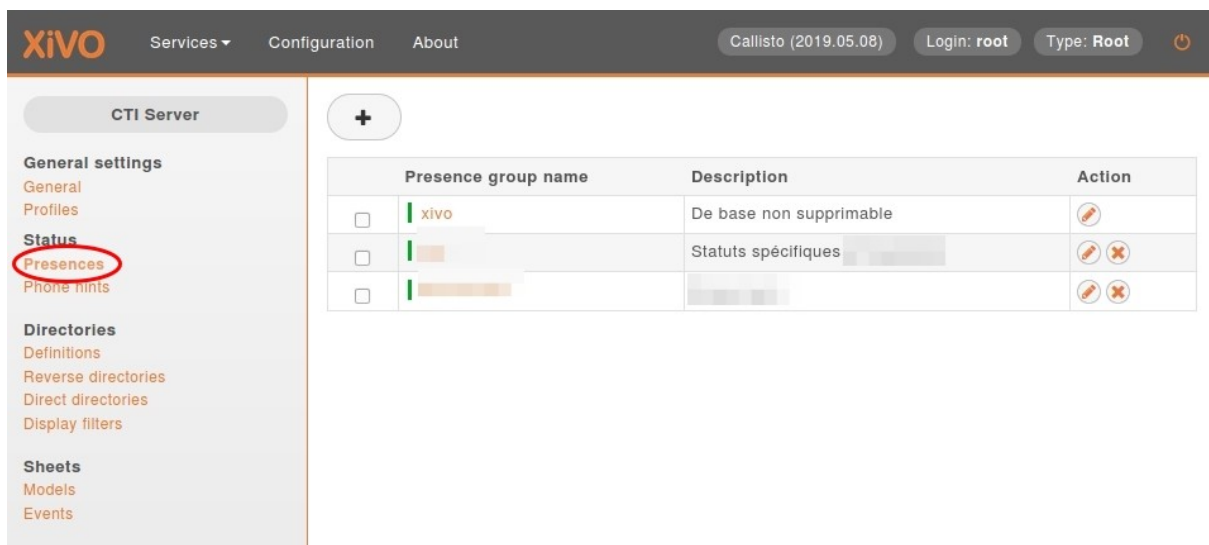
XiVO Services ▾ Configuration About Callisto (2019.05.08) Login: root Type: Root

CTI Server

General settings
General
Profiles

Status
Presences
Phone hints

Directories
Definitions
Reverse directories
Direct directories
Display filters

Sheets
Models
Events

+

| | Presence group name | Description | Action |
|---|---|---|---|
| ☐ | xivo | De base non supprimable | |
| ☐ | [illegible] | Statuts spécifiques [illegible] | |
| ☐ | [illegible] | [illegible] | |